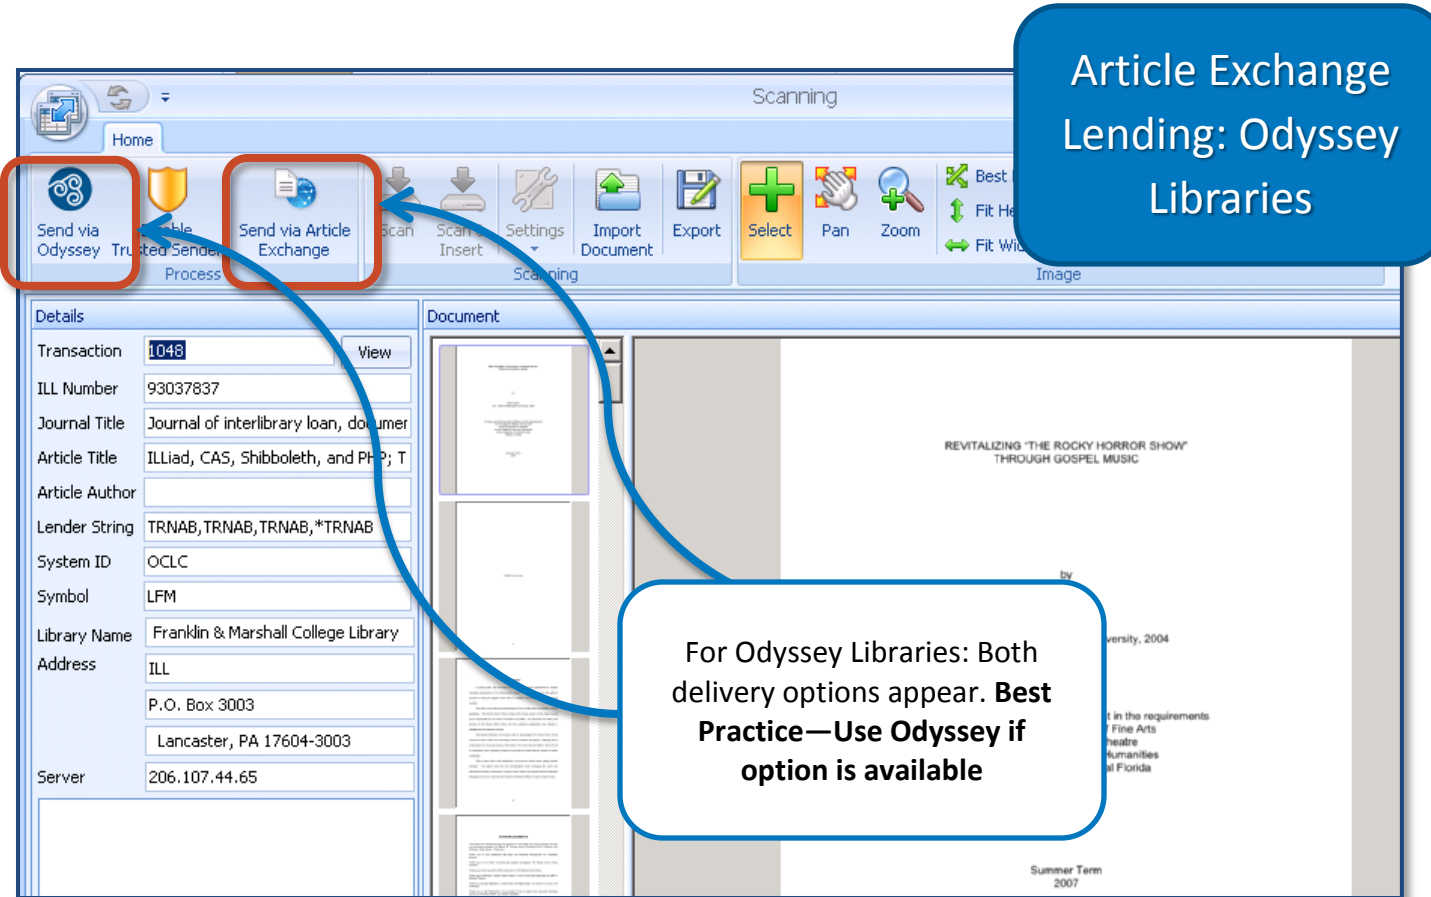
Article Exchange Lending: Odyssey Libraries

Scanning

Home

Send via Odyssey

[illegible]ble Trusted Sender

Send via Article Exchange

Process

Scan

Scan Insert

Settings

Import Document

Export

Select

Pan

Zoom

Best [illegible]

Fit He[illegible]

Fit Wi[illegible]

Scanning

Image

Details

Transaction 1048 View

ILL Number 93037837

Journal Title Journal of interlibrary loan, documer

Article Title ILLiad, CAS, Shibboleth, and PHP; T

Article Author

Lender String TRNAB,TRNAB,TRNAB,*TRNAB

System ID OCLC

Symbol LFM

Library Name Franklin & Marshall College Library

Address ILL

P.O. Box 3003

Lancaster, PA 17604-3003

Server 206.107.44.65

Document

REVITALIZING "THE ROCKY HORROR SHOW" THROUGH GOSPEL MUSIC

by

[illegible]versity, 2004

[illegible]t in the requirements
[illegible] Fine Arts
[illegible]heatre
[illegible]umanities
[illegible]l Florida

Summer Term
2007

For Odyssey Libraries: Both delivery options appear. Best Practice—Use Odyssey if option is available